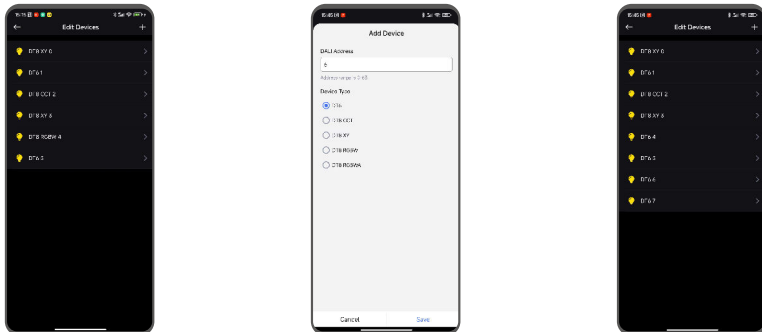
Edit Devices

DT8 XY 0

DT6 1

DT8 CCT 2

DT8 XY 3

DT8 RGBW 4

DT6 5

Add Device

DALI Address

6

Address range 0-63

Device Type

DT6

DT8 CCT

DT8 XY

DT8 RGBW

DT8 RGBWA

Cancel

Save

Edit Devices

DT8 XY 0

DT6 1

DT8 CCT 2

DT8 XY 3

DT6 4

DT6 5

DT6 6

DT6 7